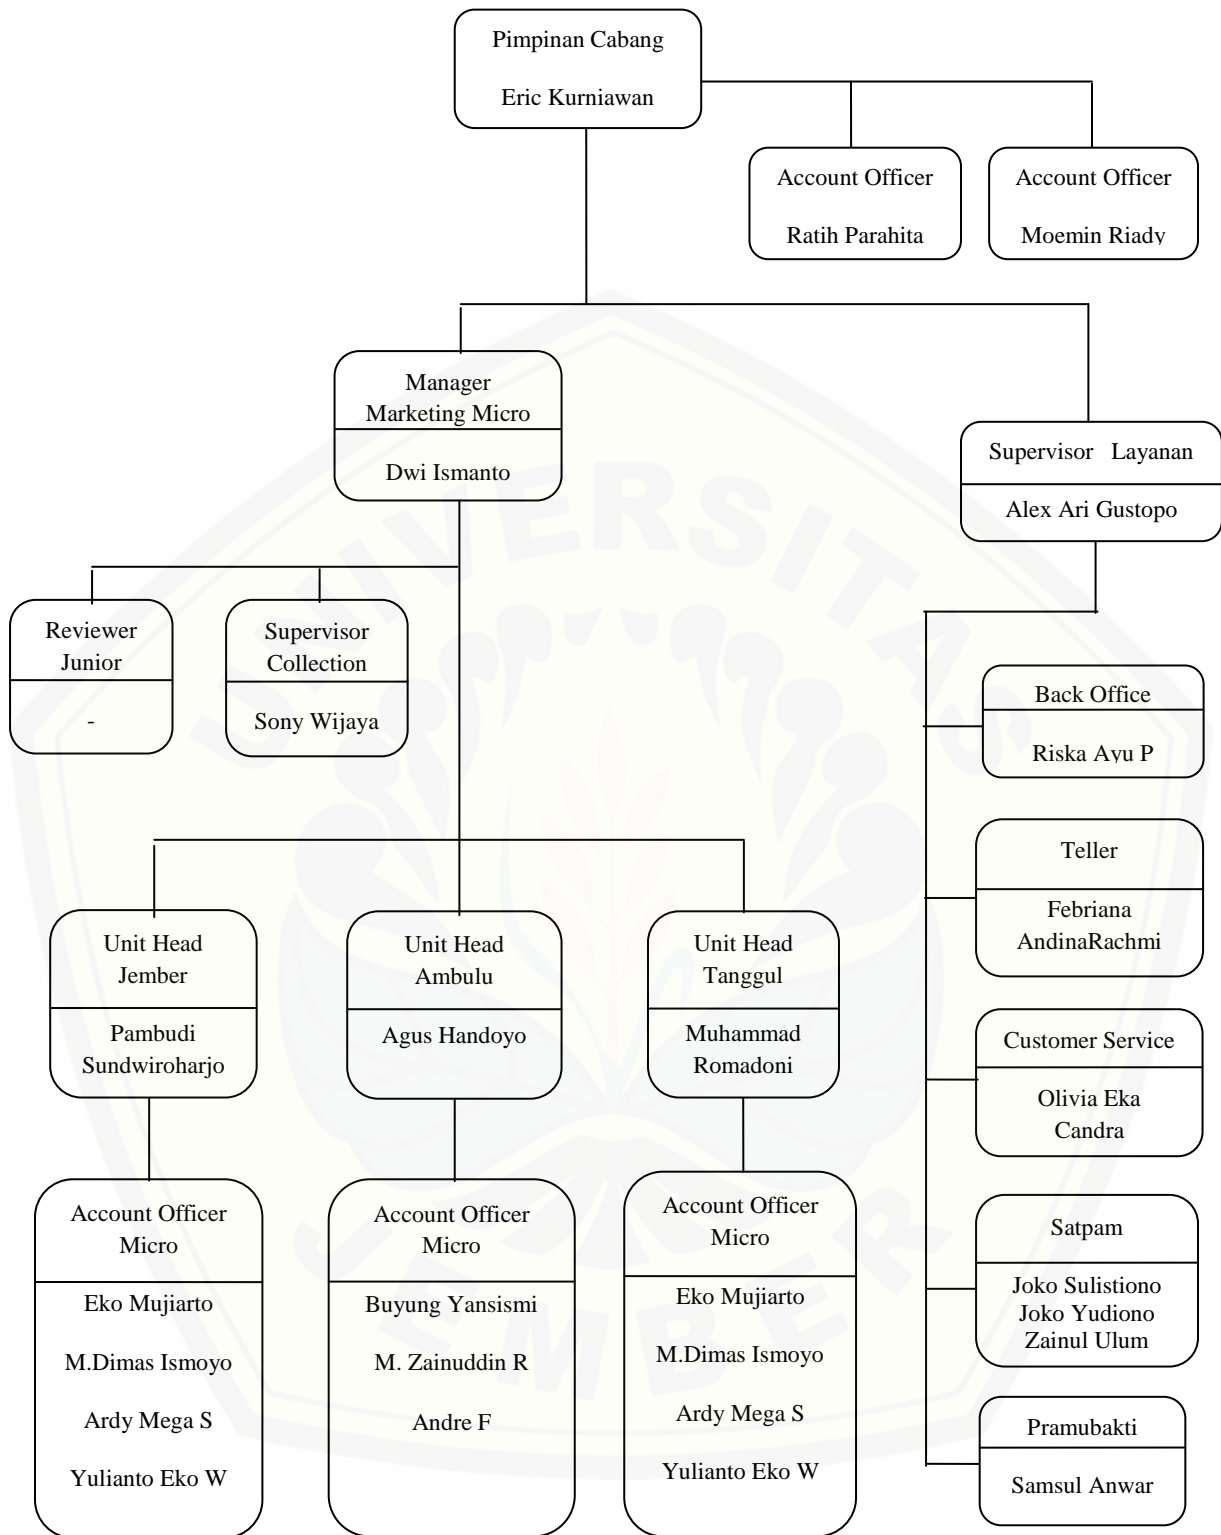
Pimpinan Cabang

Eric Kurniawan

Account Officer

Ratih Parahita

Account Officer

Moemin Riady

Manager Marketing Micro

Dwi Ismanto

Supervisor Layanan

Alex Ari Gustopo

Reviewer Junior

-

Supervisor Collection

Sony Wijaya

Back Office

Riska Ayu P

Teller

Febriana AndinaRachmi

Customer Service

Olivia Eka Candra

Satpam

Joko Sulistiono
Joko Yudiono
Zainul Ulum

Pramubakti

Samsul Anwar

Unit Head Jember

Pambudi Sundwiroharjo

Unit Head Ambulu

Agus Handoyo

Unit Head Tanggul

Muhammad Romadoni

Account Officer Micro

Eko Mujiarto

M.Dimas Ismoyo

Ardy Mega S

Yulianto Eko W

Account Officer Micro

Buyung Yansismi

M. Zainuddin R

Andre F

Account Officer Micro

Eko Mujiarto

M.Dimas Ismoyo

Ardy Mega S

Yulianto Eko W